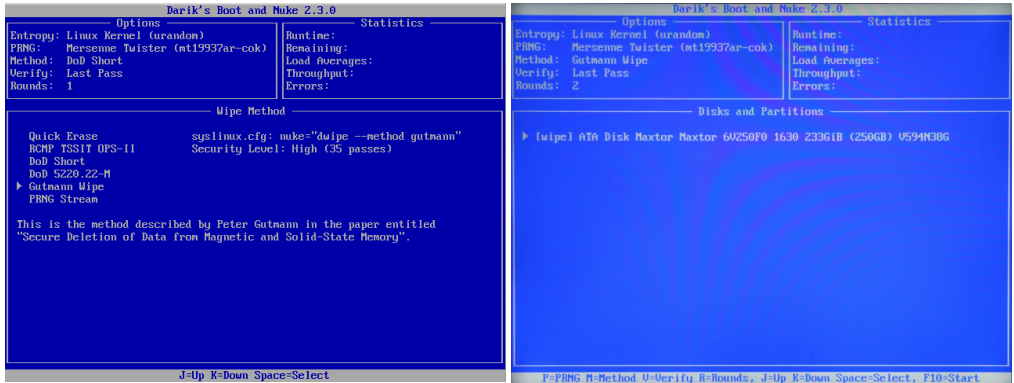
Darik's Boot and Nuke 2.3.0

Options
Entropy: Linux Kernel (urandom)
PRNG: Mersenne Twister (mt19937ar-cok)
Method: DoD Short
Verify: Last Pass
Rounds: 1

Statistics
Runtime:
Remaining:
Load Averages:
Throughput:
Errors:

Wipe Method

Quick Erase
RCMP TSSIT OPS-II
DoD Short
DoD 5220.22-M
▶ Gutmann Wipe
PRNG Stream

syslinux.cfg: nuke="dwipe --method gutmann"
Security Level: High (35 passes)

This is the method described by Peter Gutmann in the paper entitled "Secure Deletion of Data from Magnetic and Solid-State Memory".

J=Up K=Down Space=Select

Darik's Boot and Nuke 2.3.0

Options
Entropy: Linux Kernel (urandom)
PRNG: Mersenne Twister (mt19937ar-cok)
Method: Gutmann Wipe
Verify: Last Pass
Rounds: 2

Statistics
Runtime:
Remaining:
Load Averages:
Throughput:
Errors:

Disks and Partitions

▶ [wipe] ATA Disk Maxtor Maxtor 6V250F0 1630 233GiB (250GB) V594M38G

P=PRNG M=Method V=Verify R=Rounds, J=Up K=Down Space=Select, F10=Start